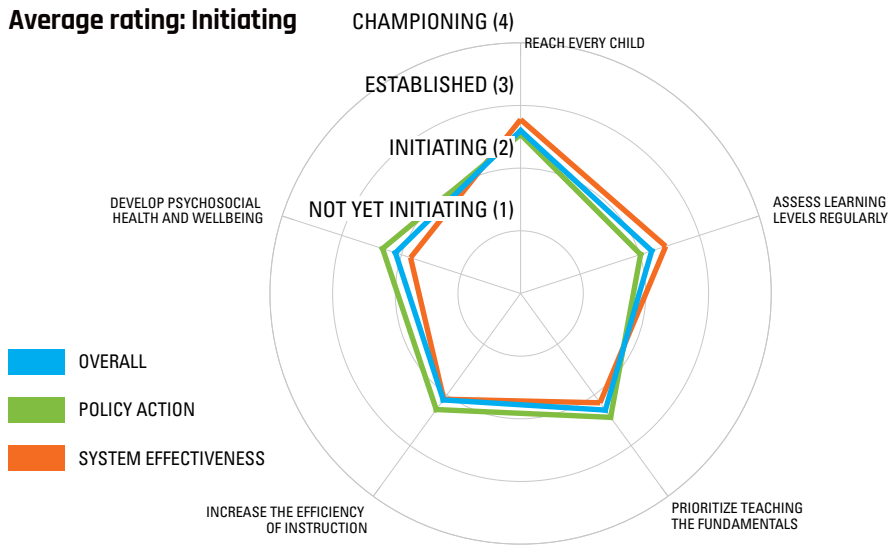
Average rating: Initiating

CHAMPIONING (4)

ESTABLISHED (3)

INITIATING (2)

NOT YET INITIATING (1)

REACH EVERY CHILD

ASSESS LEARNING LEVELS REGULARLY

PRIORITIZE TEACHING THE FUNDAMENTALS

INCREASE THE EFFICIENCY OF INSTRUCTION

DEVELOP PSYCHOSOCIAL HEALTH AND WELLBEING

OVERALL

POLICY ACTION

SYSTEM EFFECTIVENESS